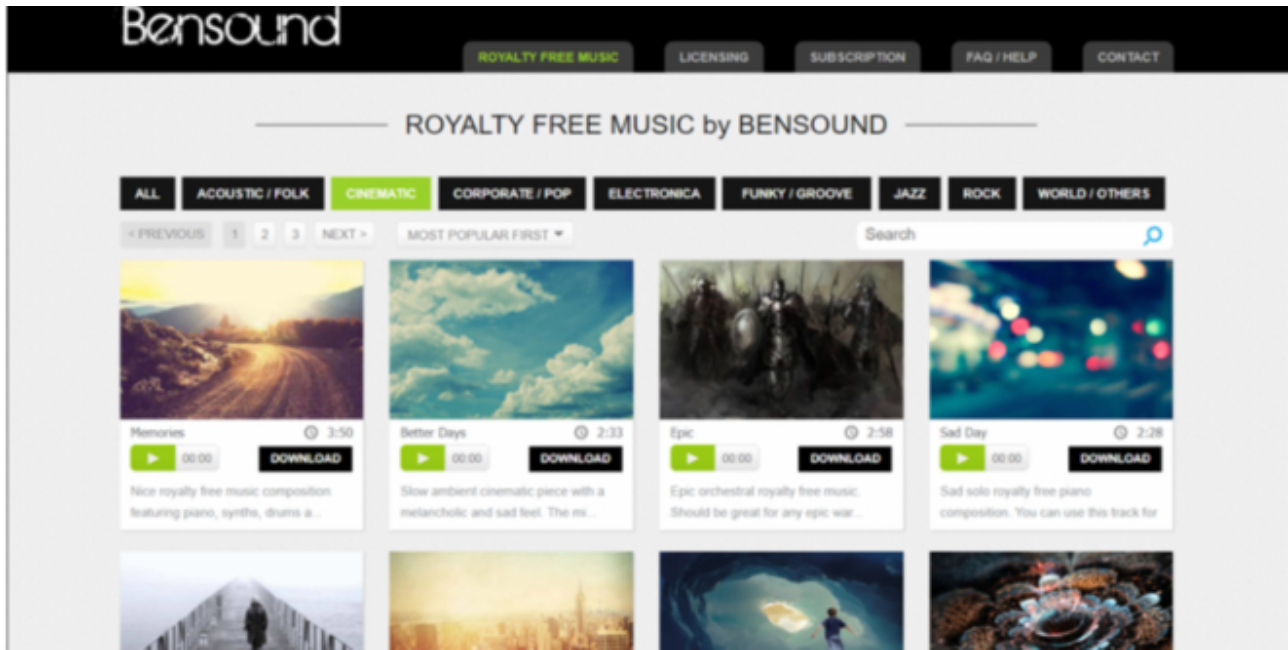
Bensound

ROYALTY FREE MUSIC LICENSING SUBSCRIPTION FAQ / HELP CONTACT

ROYALTY FREE MUSIC by BENSOUND

ALL ACOUSTIC / FOLK CINEMATIC CORPORATE / POP ELECTRONICA FUNKY / GROOVE JAZZ ROCK WORLD / OTHERS

< PREVIOUS 1 2 3 NEXT > MOST POPULAR FIRST

Search

Memories 3:50
00:00 DOWNLOAD
Nice royalty free music composition featuring piano, synths, drums a...

Better Days 2:33
00:00 DOWNLOAD
Slow ambient cinematic piece with a melancholic and sad feel. The mi...

Epic 2:58
00:00 DOWNLOAD
Epic orchestral royalty free music. Should be great for any epic war...

Sad Day 2:28
00:00 DOWNLOAD
Sad solo royalty free piano composition. You can use this track for